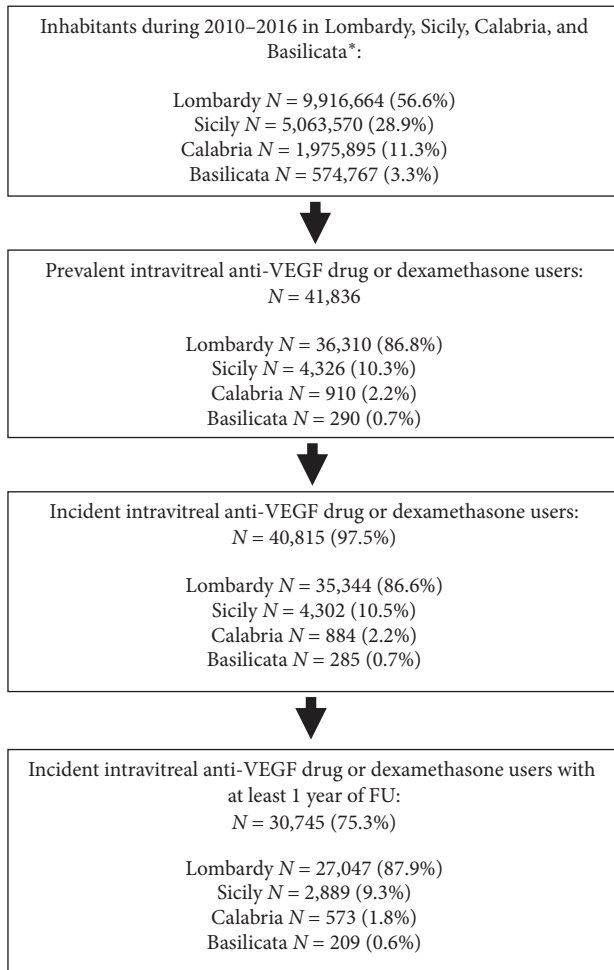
Inhabitants during 2010–2016 in Lombardy, Sicily, Calabria, and Basilicata*:

Lombardy $N = 9,916,664$ (56.6%)
Sicily $N = 5,063,570$ (28.9%)
Calabria $N = 1,975,895$ (11.3%)
Basilicata $N = 574,767$ (3.3%)

Prevalent intravitreal anti-VEGF drug or dexamethasone users:
$N = 41,836$

Lombardy $N = 36,310$ (86.8%)
Sicily $N = 4,326$ (10.3%)
Calabria $N = 910$ (2.2%)
Basilicata $N = 290$ (0.7%)

Incident intravitreal anti-VEGF drug or dexamethasone users:
$N = 40,815$ (97.5%)

Lombardy $N = 35,344$ (86.6%)
Sicily $N = 4,302$ (10.5%)
Calabria $N = 884$ (2.2%)
Basilicata $N = 285$ (0.7%)

Incident intravitreal anti-VEGF drug or dexamethasone users with at least 1 year of FU:
$N = 30,745$ (75.3%)

Lombardy $N = 27,047$ (87.9%)
Sicily $N = 2,889$ (9.3%)
Calabria $N = 573$ (1.8%)
Basilicata $N = 209$ (0.6%)